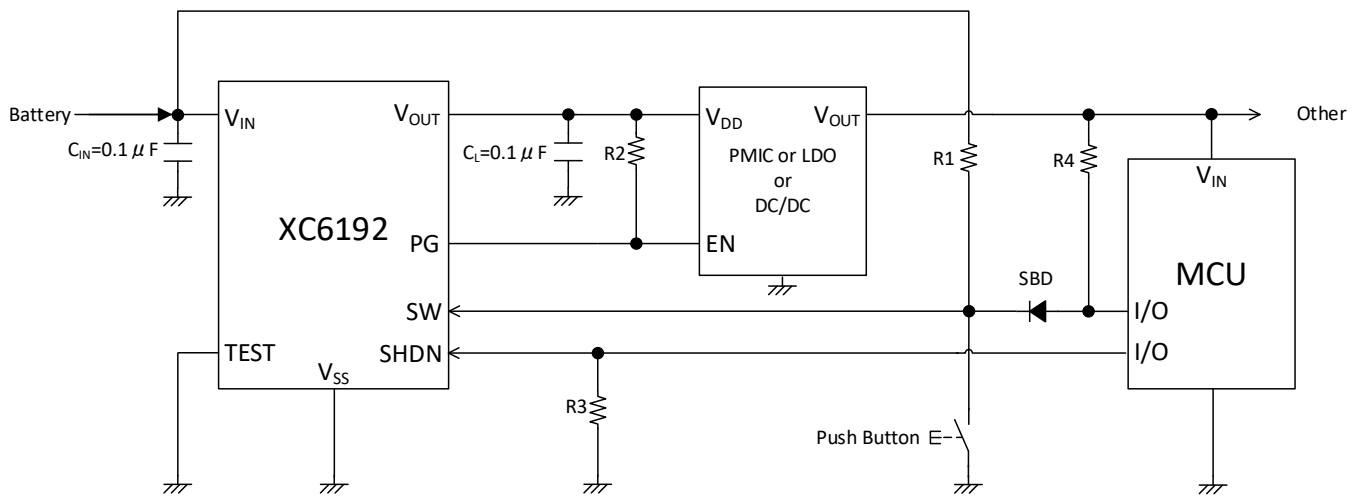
Battery

$C_{IN}$=0.1 $\mu$ F

$V_{IN}$

$V_{OUT}$

XC6192

PG

SW

TEST

SHDN

$V_{SS}$

$C_L$=0.1 $\mu$ F

R2

$V_{DD}$

$V_{OUT}$

PMIC or LDO or DC/DC

EN

R3

R1

Push Button

R4

SBD

Other

$V_{IN}$

MCU

I/O

I/O